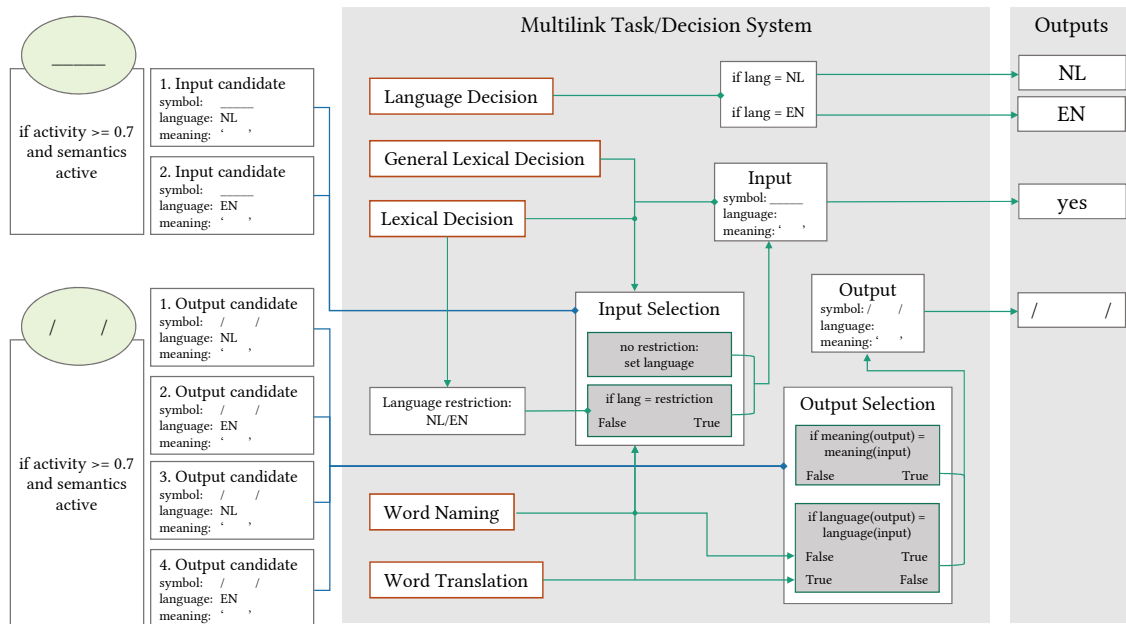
Multilink Task/Decision System

Outputs

_____

if activity >= 0.7 and semantics active

1. Input candidate
symbol: _____
language: NL
meaning: ‘ ’

2. Input candidate
symbol: _____
language: EN
meaning: ‘ ’

/ /

if activity >= 0.7 and semantics active

1. Output candidate
symbol: / /
language: NL
meaning: ‘ ’

2. Output candidate
symbol: / /
language: EN
meaning: ‘ ’

3. Output candidate
symbol: / /
language: NL
meaning: ‘ ’

4. Output candidate
symbol: / /
language: EN
meaning: ‘ ’

Language Decision

if lang = NL

if lang = EN

NL

EN

General Lexical Decision

Lexical Decision

Input
symbol: _____
language:
meaning: ‘ ’

yes

Output
symbol: / /
language:
meaning: ‘ ’

/ /

Input Selection

no restriction: set language

if lang = restriction
False True

Language restriction: NL/EN

Output Selection

if meaning(output) = meaning(input)
False True

if language(output) = language(input)
False True
True False

Word Naming

Word Translation